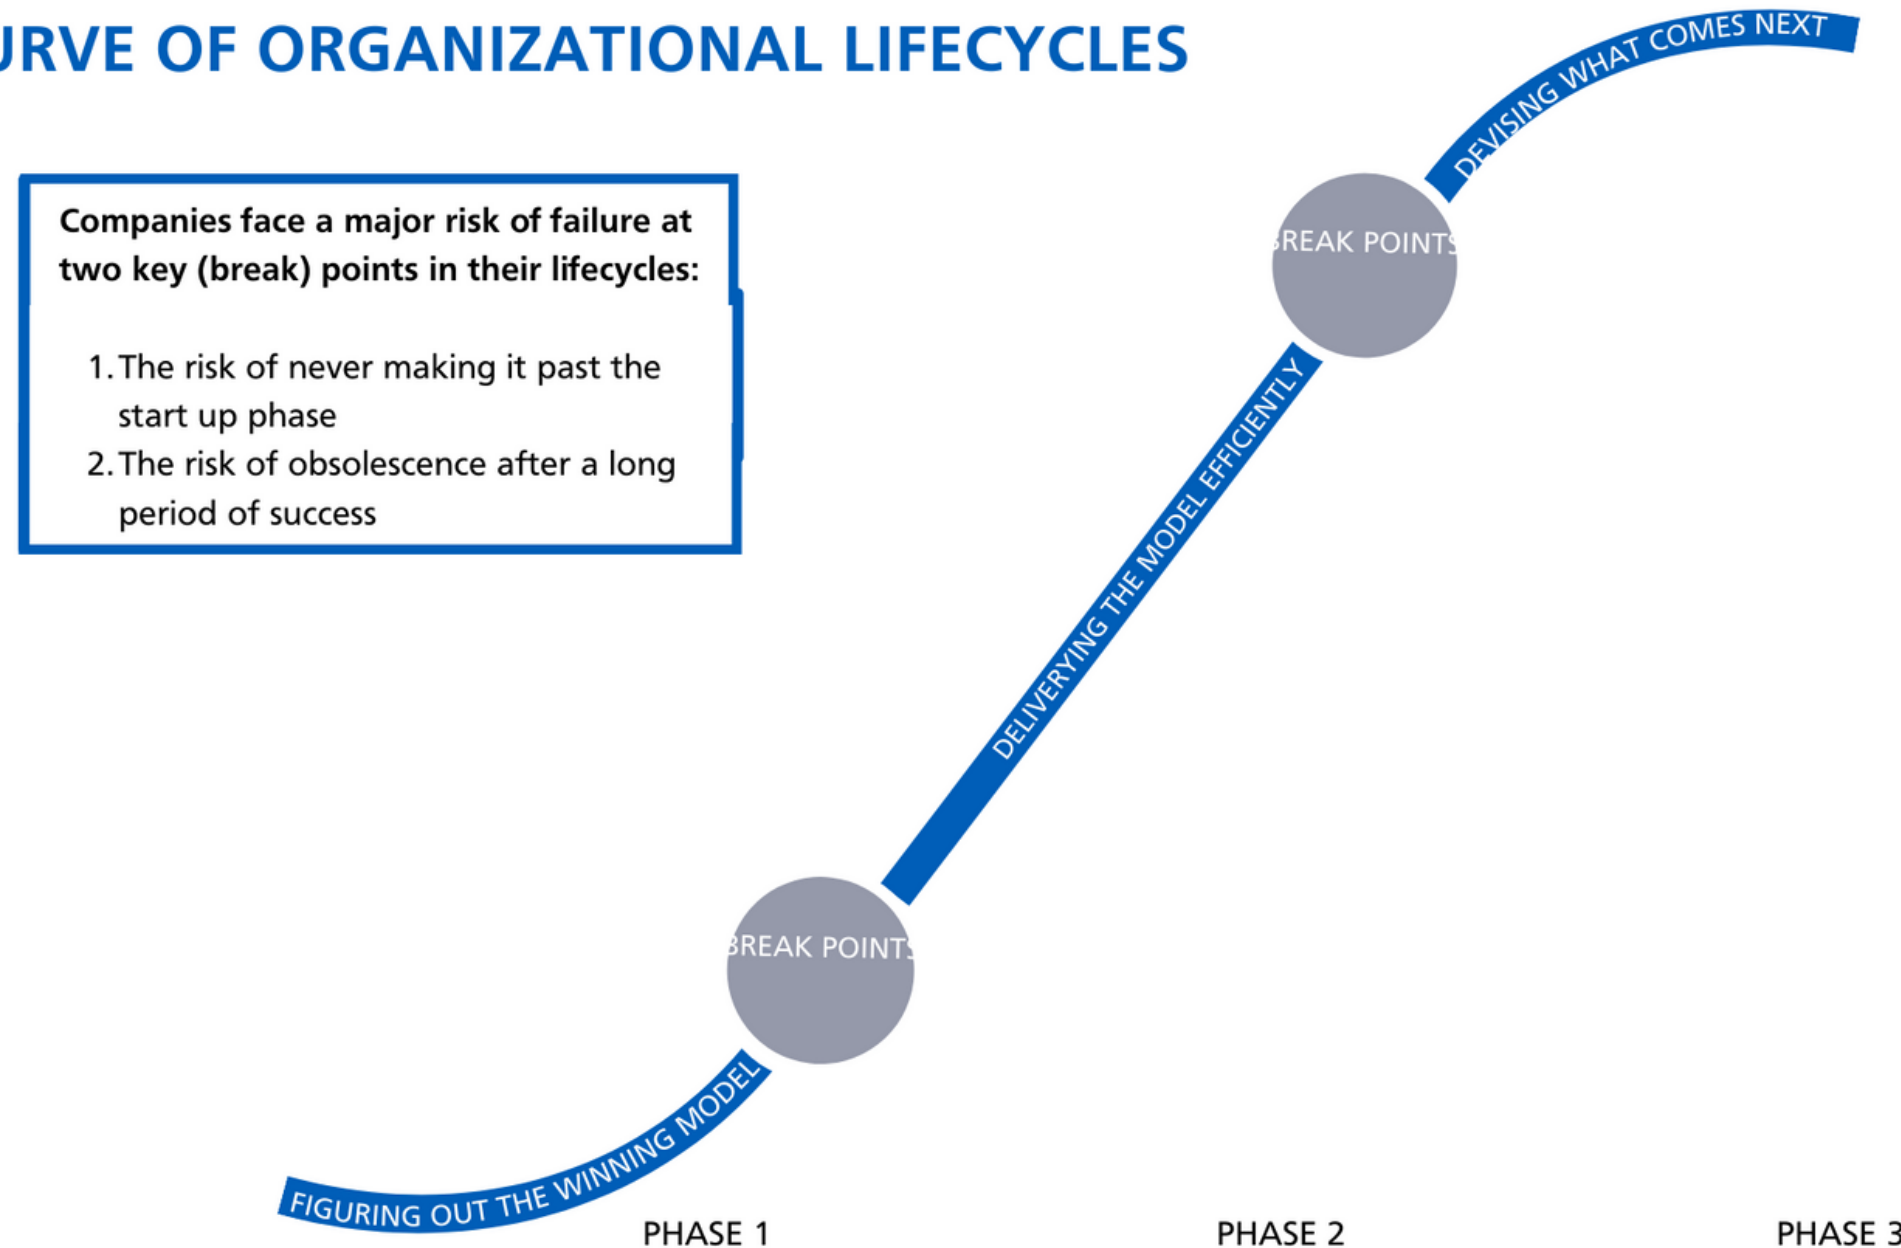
URVE OF ORGANIZATIONAL LIFECYCLES

Companies face a major risk of failure at two key (break) points in their lifecycles:

1. The risk of never making it past the start up phase
2. The risk of obsolescence after a long period of success

DEVISING WHAT COMES NEXT

BREAK POINTS

DELIVERYING THE MODEL EFFICIENTLY

BREAK POINTS

FIGURING OUT THE WINNING MODEL

PHASE 1

PHASE 2

PHASE 3